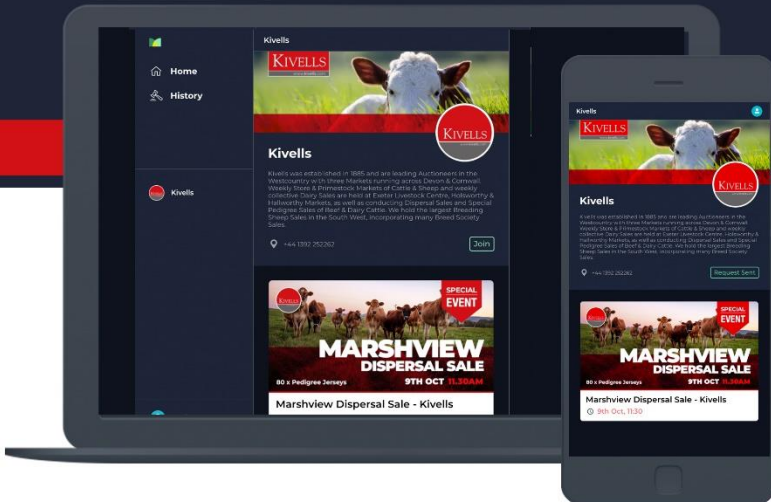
Home
History

Kivells

Kivells

KIVELLS

KIVELLS

Kivells

Kivells was established in 1885 and are leading Auctioneers in the Westcountry with three Markets running across Devon & Cornwall. Weekly Store & Primestock Markets of Cattle & Sheep and weekly collective Dairy Sales are held at Exeter Livestock Centre, Holsworthy & Hallworthy Markets, as well as conducting Dispersal Sales and Special Pedigree Sales of Beef & Dairy Cattle. We hold the largest Breeding Sheep Sales in the South West, incorporating many Breed Society Sales.

+44 1392 252262

Join

SPECIAL EVENT

MARSHVIEW DISPERSAL SALE

80 x Pedigree Jerseys

9TH OCT 11.30AM

Marshview Dispersal Sale - Kivells

Kivells

KIVELLS

KIVELLS

Kivells

Kivells was established in 1885 and are leading Auctioneers in the Westcountry with three Markets running across Devon & Cornwall. Weekly Store & Primestock Markets of Cattle & Sheep and weekly collective Dairy Sales are held at Exeter Livestock Centre, Holsworthy & Hallworthy Markets, as well as conducting Dispersal Sales and Special Pedigree Sales of Beef & Dairy Cattle. We hold the largest Breeding Sheep Sales in the South West, incorporating many Breed Society Sales.

+44 1392 252262

Request Sent

SPECIAL EVENT

MARSHVIEW DISPERSAL SALE

80 x Pedigree Jerseys

9TH OCT 11.30AM

Marshview Dispersal Sale - Kivells

9th Oct, 11:30